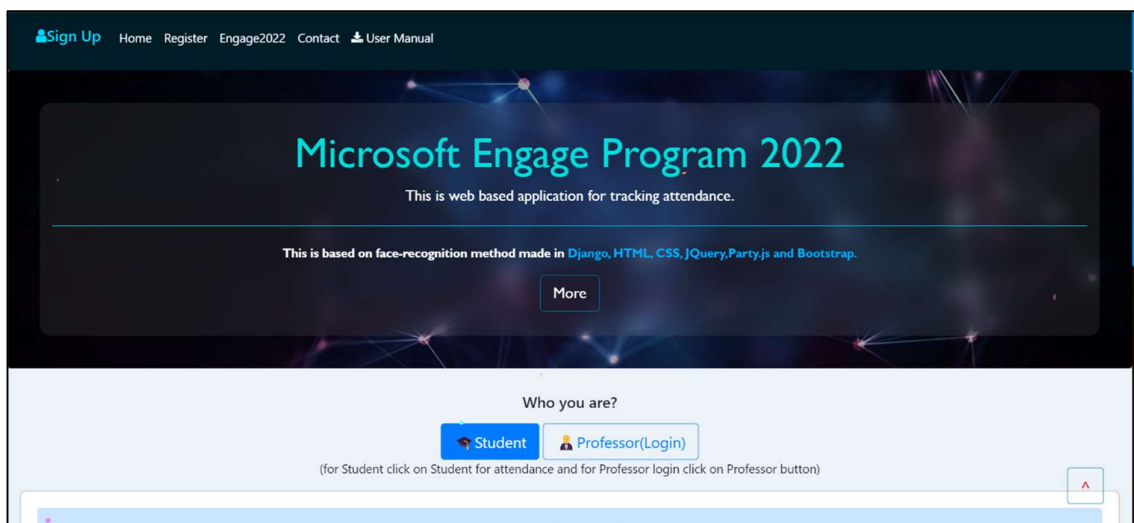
Sign Up Home Register Engage2022 Contact User Manual

Microsoft Engage Program 2022

This is web based application for tracking attendance.

This is based on face-recognition method made in Django, HTML, CSS, JQuery,Party.js and Bootstrap.

More

Who you are?

Student Professor(Login)

(for Student click on Student for attendance and for Professor login click on Professor button)

^